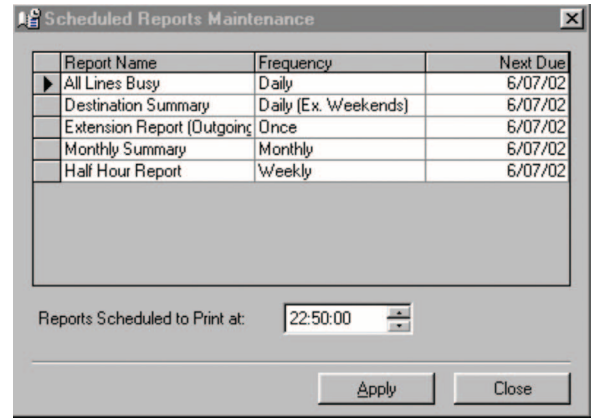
Scheduled Reports Maintenance

| Report Name | Frequency | Next Due |
|---|---|---|
| All Lines Busy | Daily | 6/07/02 |
| Destination Summary | Daily (Ex. Weekends) | 6/07/02 |
| Extension Report (Outgoing | Once | 6/07/02 |
| Monthly Summary | Monthly | 6/07/02 |
| Half Hour Report | Weekly | 6/07/02 |

Reports Scheduled to Print at: 22:50:00

Apply
Close